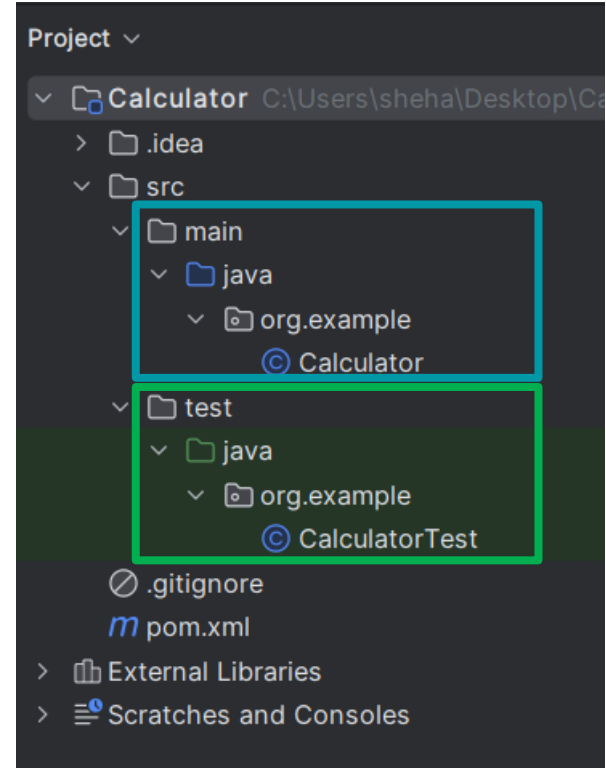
Project

Calculator C:\Users\sheha\Desktop\Ca

.idea

src

main

java

org.example

Calculator

test

java

org.example

CalculatorTest

.gitignore

pom.xml

External Libraries

Scratches and Consoles